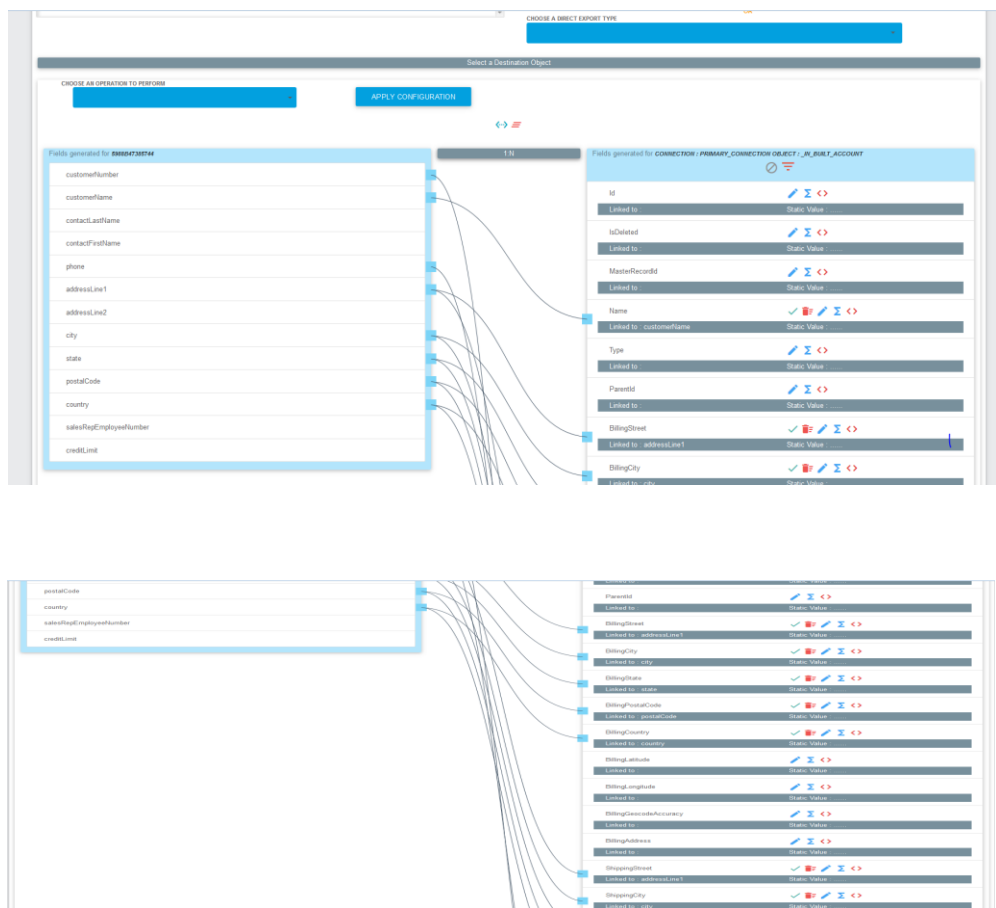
CHOOSE A DIRECT EXPORT TYPE

Select a Destination Object

CHOOSE AN OPERATION TO PERFORM

APPLY CONFIGURATION

Fields generated for 5988847385744

customerNumber
customerName
contactLastName
contactFirstName
phone
addressLine1
addressLine2
city
state
postalCode
country
salesRepEmployeeNumber
creditLimit

1:N

Fields generated for CONNECTION : PRIMARY_CONNECTION OBJECT : _IN_BUILT_ACCOUNT

Id
Linked to : Static Value : ......
IsDeleted
Linked to : Static Value : ......
MasterRecordId
Linked to : Static Value : ......
Name
Linked to : customerName Static Value : ......
Type
Linked to : Static Value : ......
ParentId
Linked to : Static Value : ......
BillingStreet
Linked to : addressLine1 Static Value : ......
BillingCity
Linked to : city Static Value : ......

postalCode
country
salesRepEmployeeNumber
creditLimit

Linked to : Static Value : ......
ParentId
Linked to : Static Value : ......
BillingStreet
Linked to : addressLine1 Static Value : ......
BillingCity
Linked to : city Static Value : ......
BillingState
Linked to : state Static Value : ......
BillingPostalCode
Linked to : postalCode Static Value : ......
BillingCountry
Linked to : country Static Value : ......
BillingLatitude
Linked to : Static Value : ......
BillingLongitude
Linked to : Static Value : ......
BillingGeocodeAccuracy
Linked to : Static Value : ......
BillingAddress
Linked to : Static Value : ......
ShippingStreet
Linked to : addressLine1 Static Value : ......
ShippingCity
Linked to : city Static Value : ......